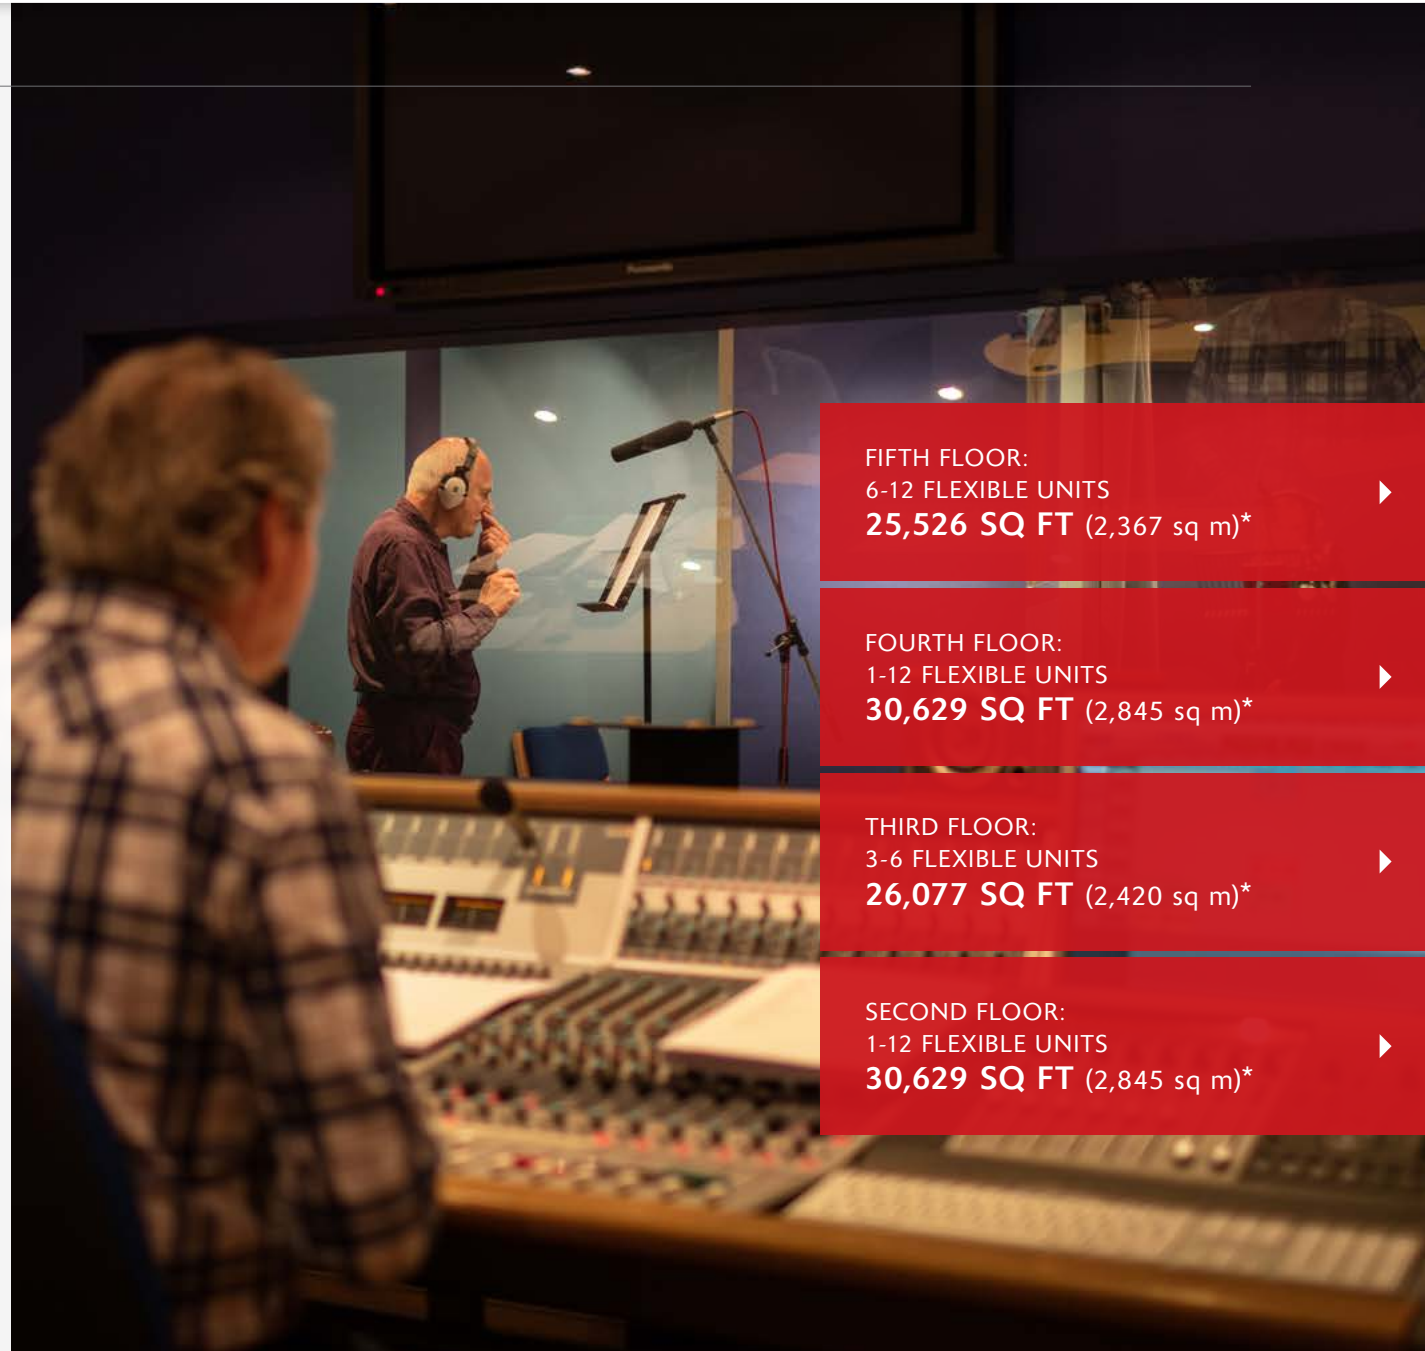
FIFTH FLOOR:
6-12 FLEXIBLE UNITS
25,526 SQ FT (2,367 sq m)*

FOURTH FLOOR:
1-12 FLEXIBLE UNITS
30,629 SQ FT (2,845 sq m)*

THIRD FLOOR:
3-6 FLEXIBLE UNITS
26,077 SQ FT (2,420 sq m)*

SECOND FLOOR:
1-12 FLEXIBLE UNITS
30,629 SQ FT (2,845 sq m)*